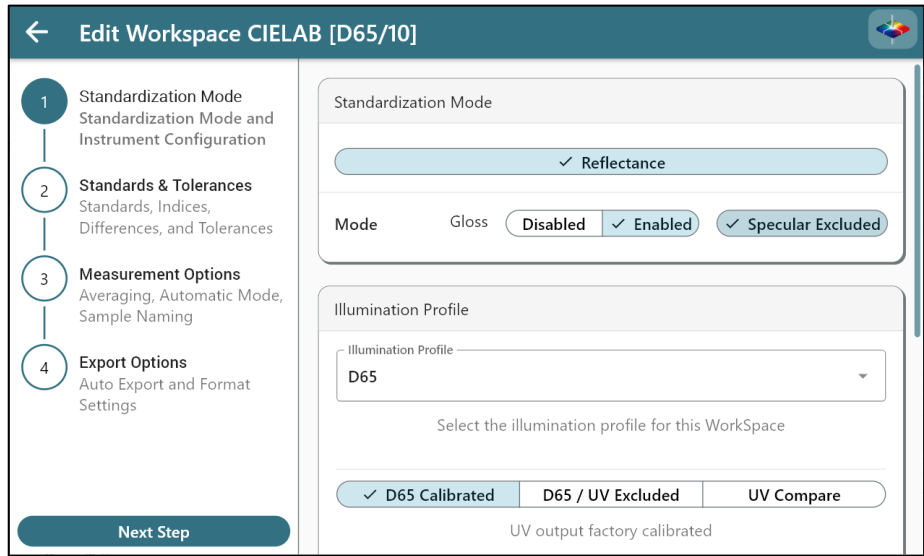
← Edit Workspace CIELAB [D65/10]

1 Standardization Mode
Standardization Mode and Instrument Configuration

2 Standards & Tolerances
Standards, Indices, Differences, and Tolerances

3 Measurement Options
Averaging, Automatic Mode, Sample Naming

4 Export Options
Auto Export and Format Settings

Next Step

Standardization Mode

✓ Reflectance

Mode Gloss Disabled ✓ Enabled ✓ Specular Excluded

Illumination Profile

Illumination Profile
D65

Select the illumination profile for this WorkSpace

✓ D65 Calibrated D65 / UV Excluded UV Compare

UV output factory calibrated